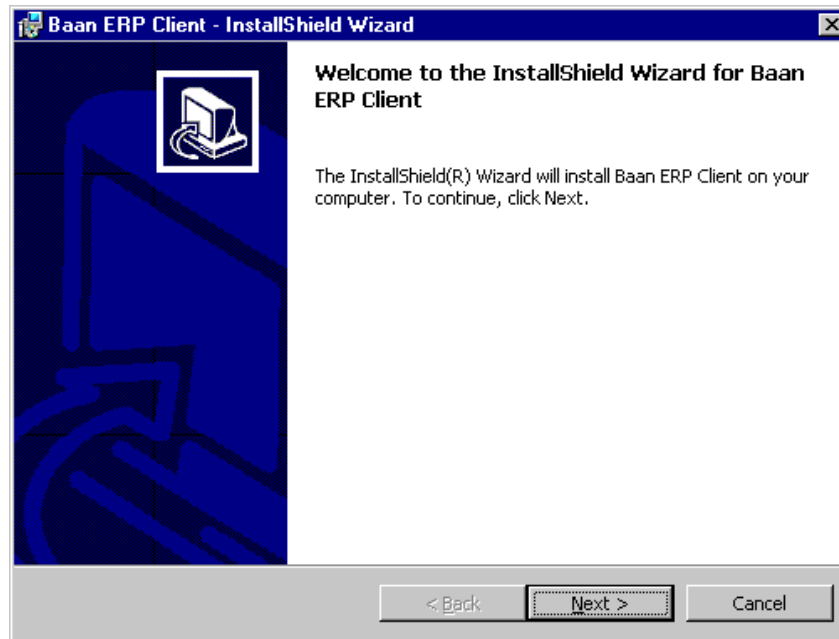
Baan ERP Client - InstallShield Wizard

Welcome to the InstallShield Wizard for Baan ERP Client

The InstallShield(R) Wizard will install Baan ERP Client on your computer. To continue, click Next.

< Back
Next >
Cancel